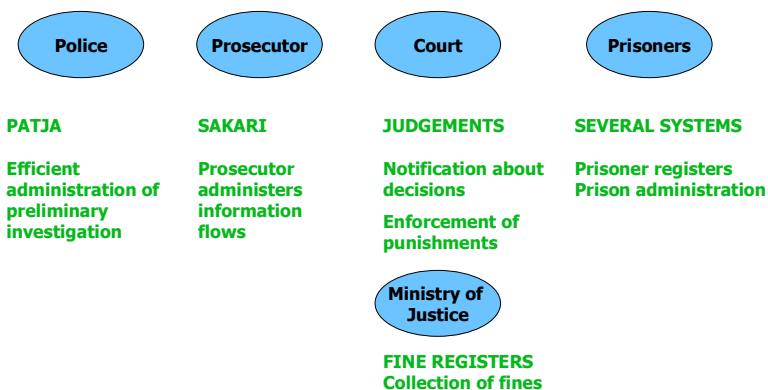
Police

PATJA

Efficient administration of preliminary investigation

Prosecutor

SAKARI

Prosecutor administers information flows

Court

JUDGEMENTS

Notification about decisions

Enforcement of punishments

Ministry of Justice

FINE REGISTERS
Collection of fines

Prisoners

SEVERAL SYSTEMS

Prisoner registers
Prison administration